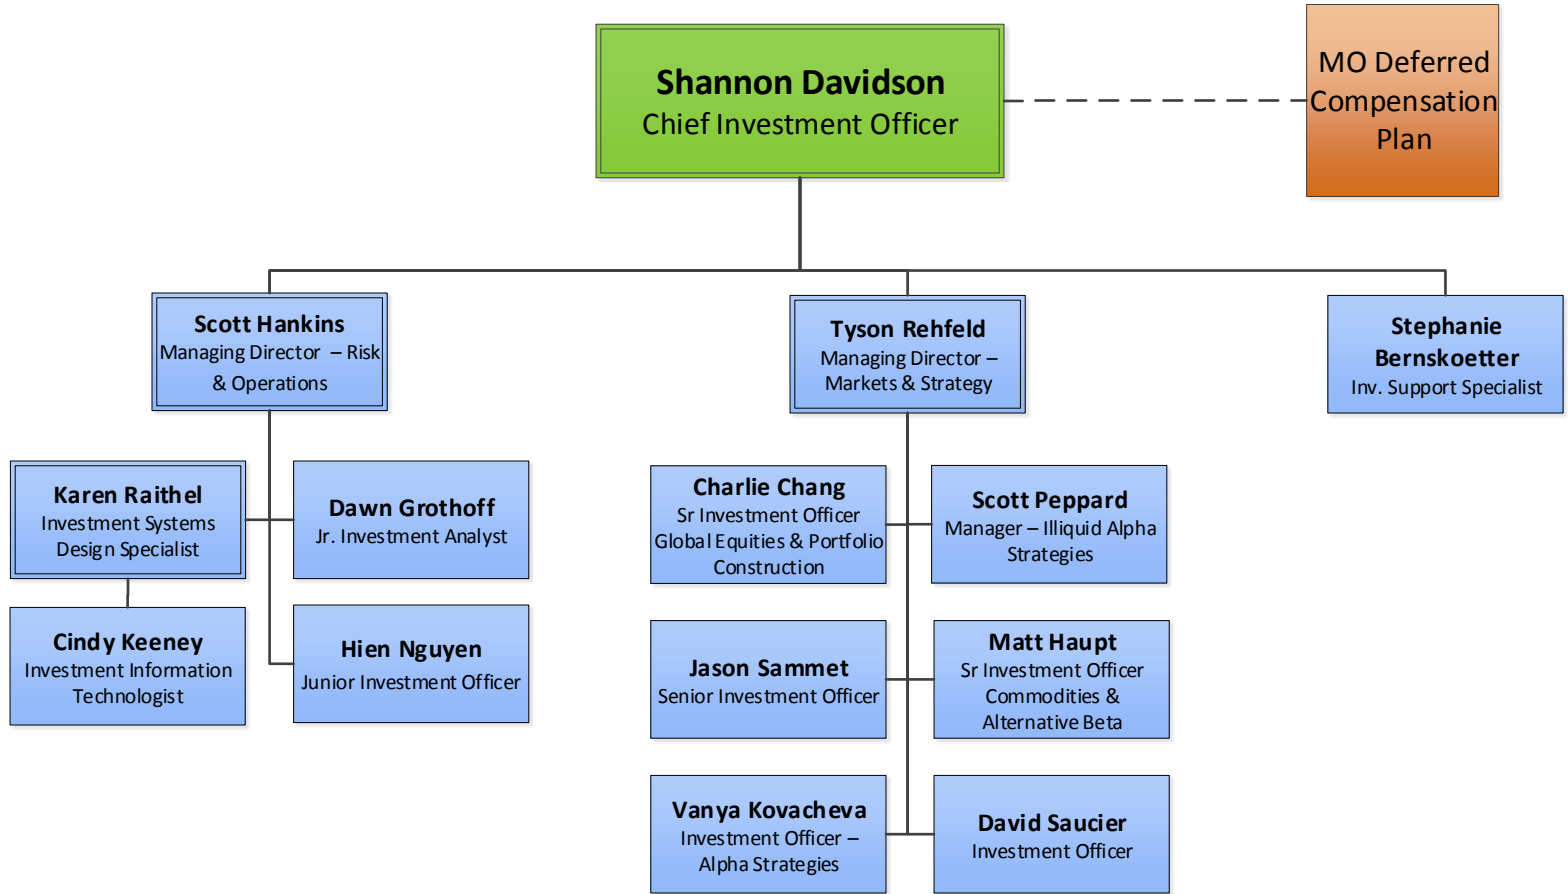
Shannon Davidson
Chief Investment Officer

MO Deferred Compensation Plan

Scott Hankins
Managing Director – Risk & Operations

Tyson Rehfeld
Managing Director – Markets & Strategy

Stephanie Bernskoetter
Inv. Support Specialist

Karen Raithel
Investment Systems Design Specialist

Dawn Grothoff
Jr. Investment Analyst

Cindy Keeney
Investment Information Technologist

Hien Nguyen
Junior Investment Officer

Charlie Chang
Sr Investment Officer Global Equities & Portfolio Construction

Scott Peppard
Manager – Illiquid Alpha Strategies

Jason Sammet
Senior Investment Officer

Matt Haupt
Sr Investment Officer Commodities & Alternative Beta

Vanya Kovacheva
Investment Officer – Alpha Strategies

David Saucier
Investment Officer